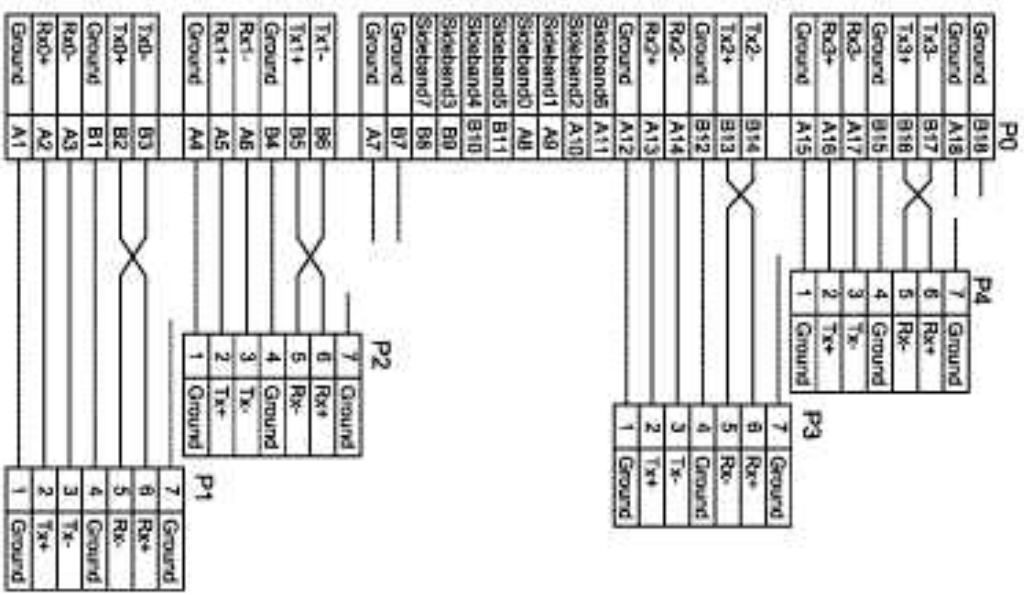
P0

| Ground | Rx0+ | Rx0- | Ground | Tx0+ | Tx0- | Ground | Rx1+ | Rx1- | Ground | Tx1+ | Tx1- | Ground | Ground | Sideband7 | Sideband3 | Sideband4 | Sideband5 | Sideband0 | Sideband1 | Sideband2 | Sideband6 | Ground | Rx2+ | Rx2- | Ground | Tx2+ | Tx2- | Ground | Rx3+ | Rx3- | Ground | Tx3+ | Tx3- | Ground | Ground |
|---|---|---|---|---|---|---|---|---|---|---|---|---|---|---|---|---|---|---|---|---|---|---|---|---|---|---|---|---|---|---|---|---|---|---|---|
| A1 | A2 | A3 | B1 | B2 | B3 | A4 | A5 | A6 | B4 | B5 | B6 | A7 | B7 | B8 | B9 | B10 | B11 | A8 | A9 | A10 | A11 | A12 | A13 | A14 | B12 | B13 | B14 | A15 | A16 | A17 | B15 | B16 | B17 | A18 | B18 |

P1

| 1 | 2 | 3 | 4 | 5 | 6 | 7 |
|---|---|---|---|---|---|---|
| Ground | Tx+ | Tx- | Ground | Rx- | Rx+ | Ground |

P2

| 1 | 2 | 3 | 4 | 5 | 6 | 7 |
|---|---|---|---|---|---|---|
| Ground | Tx+ | Tx- | Ground | Rx- | Rx+ | Ground |

P3

| 1 | 2 | 3 | 4 | 5 | 6 | 7 |
|---|---|---|---|---|---|---|
| Ground | Tx+ | Tx- | Ground | Rx- | Rx+ | Ground |

P4

| 1 | 2 | 3 | 4 | 5 | 6 | 7 |
|---|---|---|---|---|---|---|
| Ground | Tx+ | Tx- | Ground | Rx- | Rx+ | Ground |